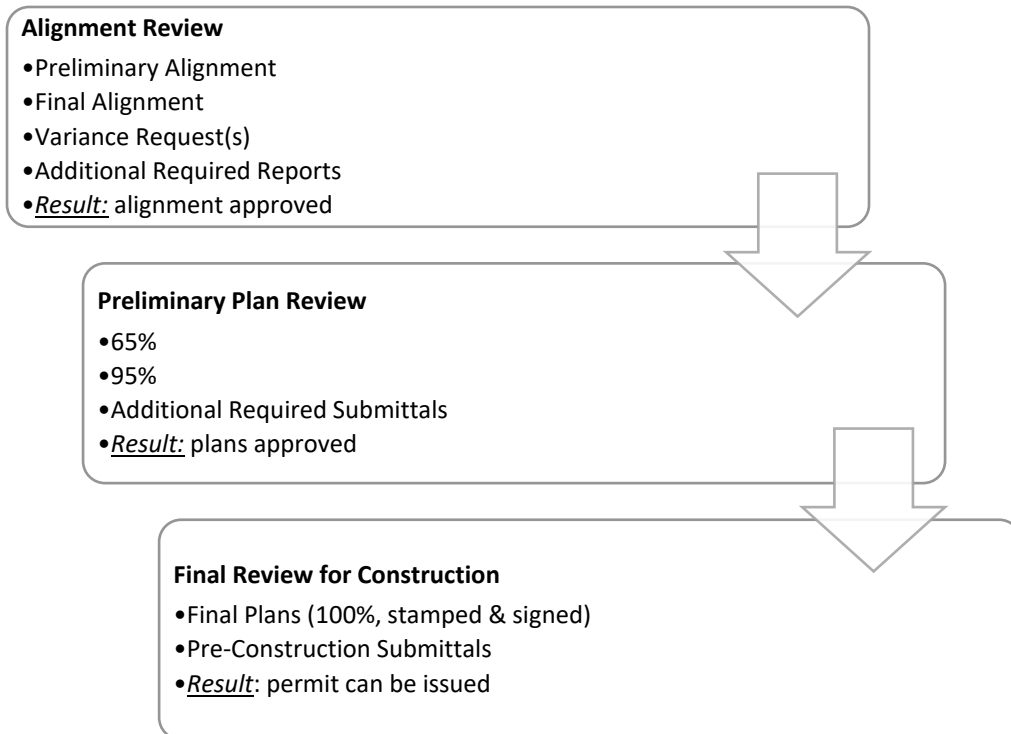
**Alignment Review**

•Preliminary Alignment
•Final Alignment
•Variance Request(s)
•Additional Required Reports
•*Result:* alignment approved

**Preliminary Plan Review**

•65%
•95%
•Additional Required Submittals
•*Result:* plans approved

**Final Review for Construction**

•Final Plans (100%, stamped & signed)
•Pre-Construction Submittals
•*Result*: permit can be issued